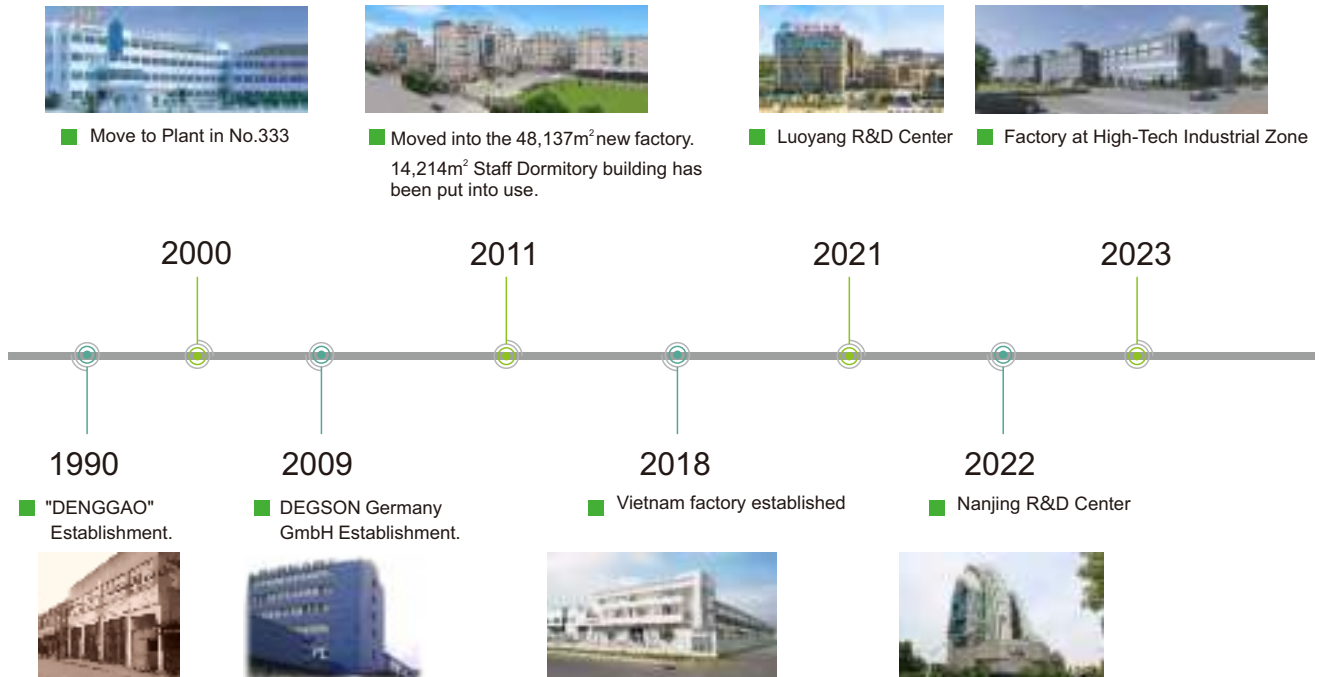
Move to Plant in No.333

Moved into the 48,137m$^2$ new factory.
14,214m$^2$ Staff Dormitory building has been put into use.

Luoyang R&D Center

Factory at High-Tech Industrial Zone

2000

2011

2021

2023

1990
"DENGGAO" Establishment.

2009
DEGSON Germany GmbH Establishment.

2018
Vietnam factory established

2022
Nanjing R&D Center